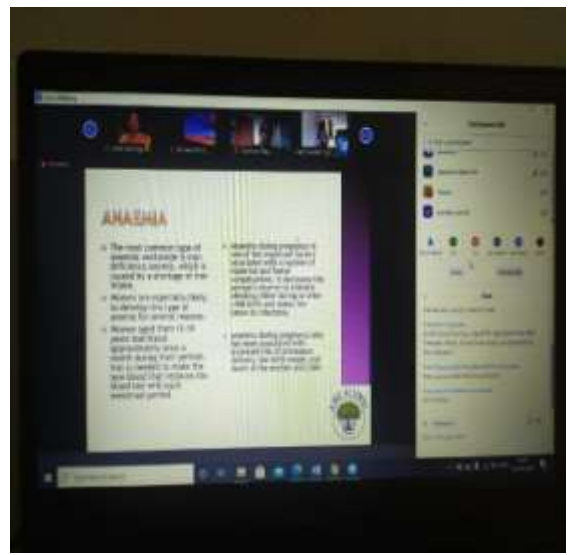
ANAEMIA

The most common type of anaemia worldwide is iron deficiency anaemia, which is caused by a shortage of iron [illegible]

Women are especially likely to develop this type of anaemia for several reasons.

Women aged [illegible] years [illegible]

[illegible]

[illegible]